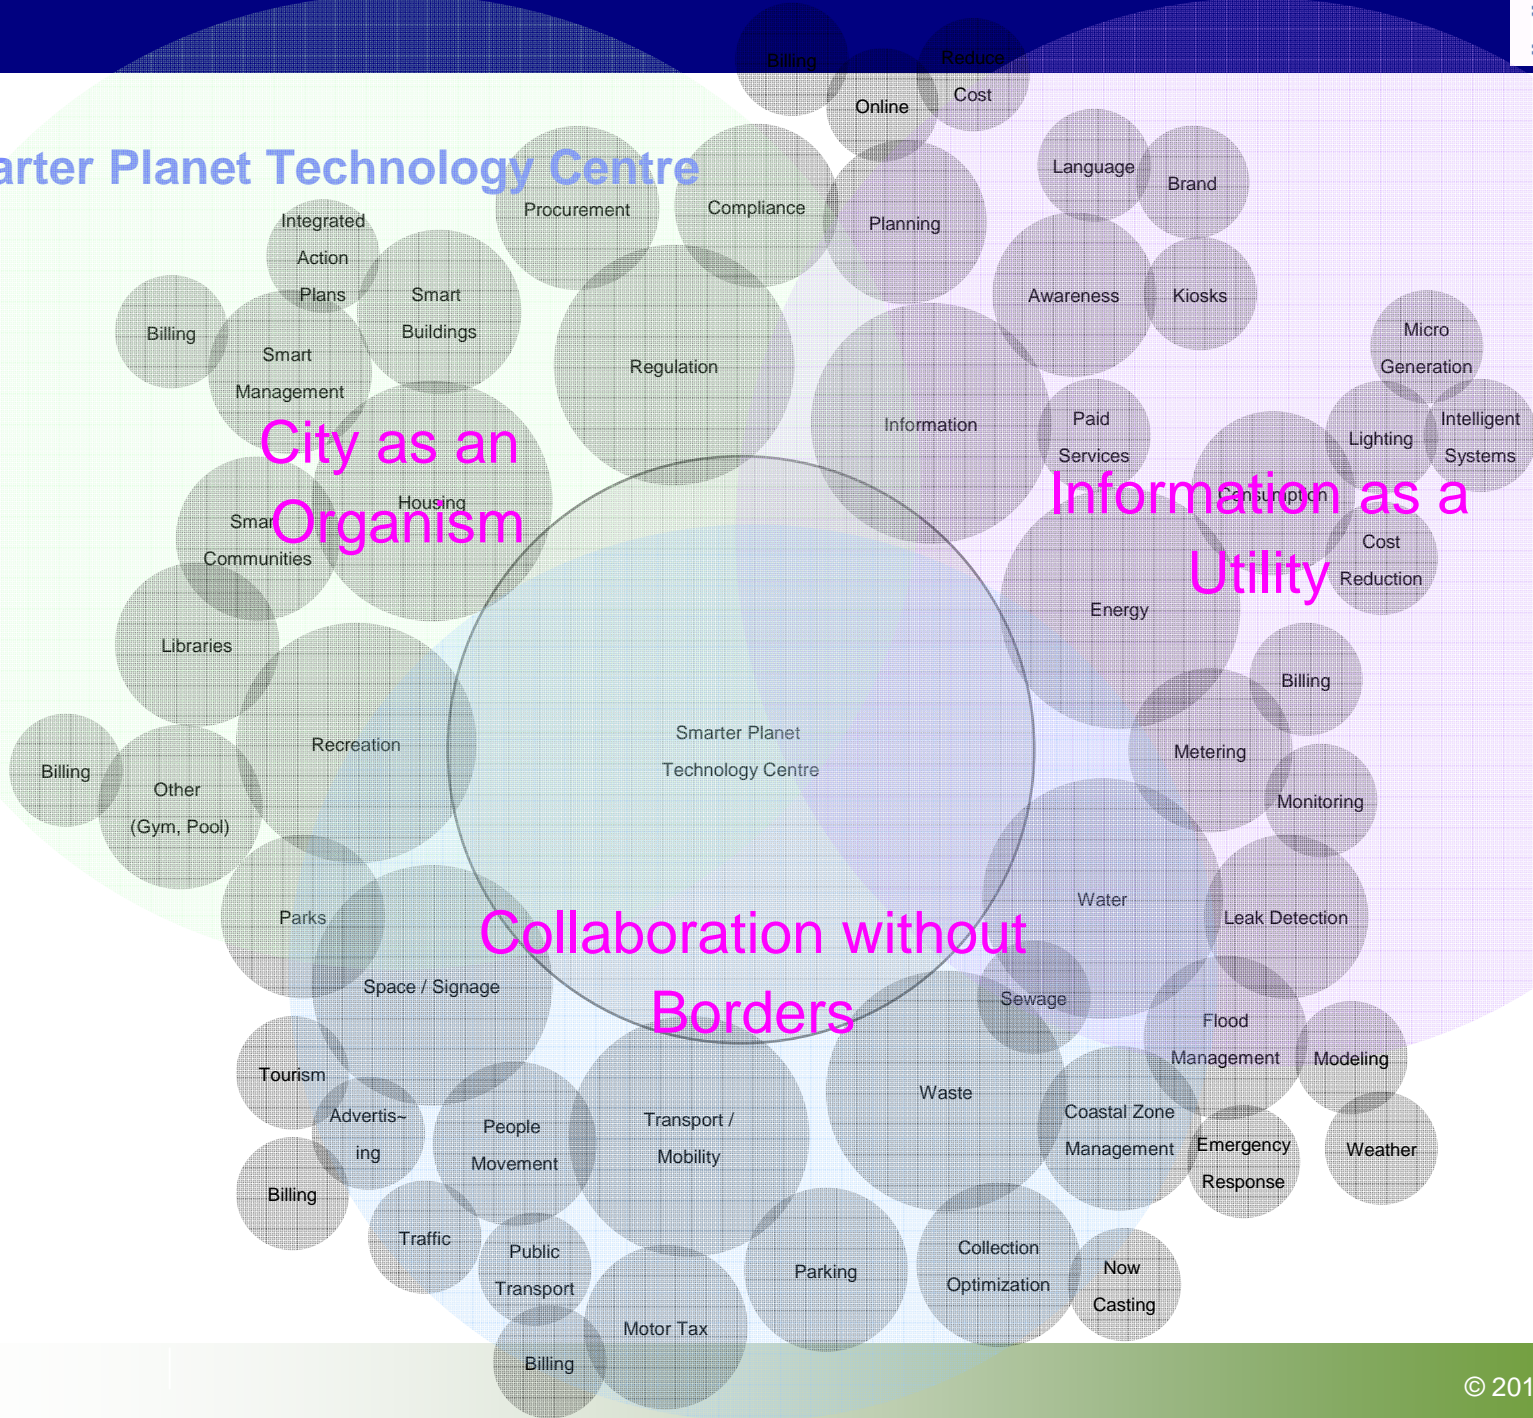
arter Planet Technology Centre

Billing

Reduce Cost

Online

Procurement

Compliance

Planning

Language

Brand

Integrated Action Plans

Smart Buildings

Billing

Smart Management

Regulation

Awareness

Kiosks

Micro Generation

Information

Paid Services

Lighting

Intelligent Systems

City as an Organism

Smar Communities

Housing

Consumption

Information as a Utility

Cost Reduction

Energy

Libraries

Billing

Recreation

Smarter Planet Technology Centre

Metering

Billing

Other (Gym, Pool)

Monitoring

Parks

Water

Leak Detection

Collaboration without Borders

Space / Signage

Sewage

Flood Management

Modeling

Tourism

Waste

Advertis-ing

People Movement

Transport / Mobility

Coastal Zone Management

Emergency Response

Weather

Billing

Traffic

Public Transport

Parking

Collection Optimization

Now Casting

Motor Tax

Billing

© 201